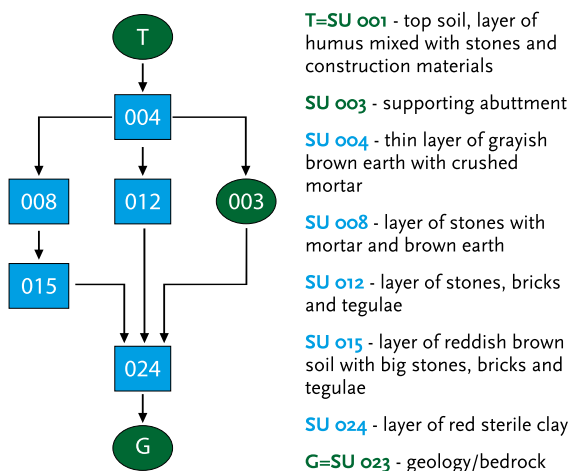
T

004

008

012

003

015

024

G

T=SU 001 - top soil, layer of humus mixed with stones and construction materials

SU 003 - supporting abuttment

SU 004 - thin layer of grayish brown earth with crushed mortar

SU 008 - layer of stones with mortar and brown earth

SU 012 - layer of stones, bricks and tegulae

SU 015 - layer of reddish brown soil with big stones, bricks and tegulae

SU 024 - layer of red sterile clay

G=SU 023 - geology/bedrock